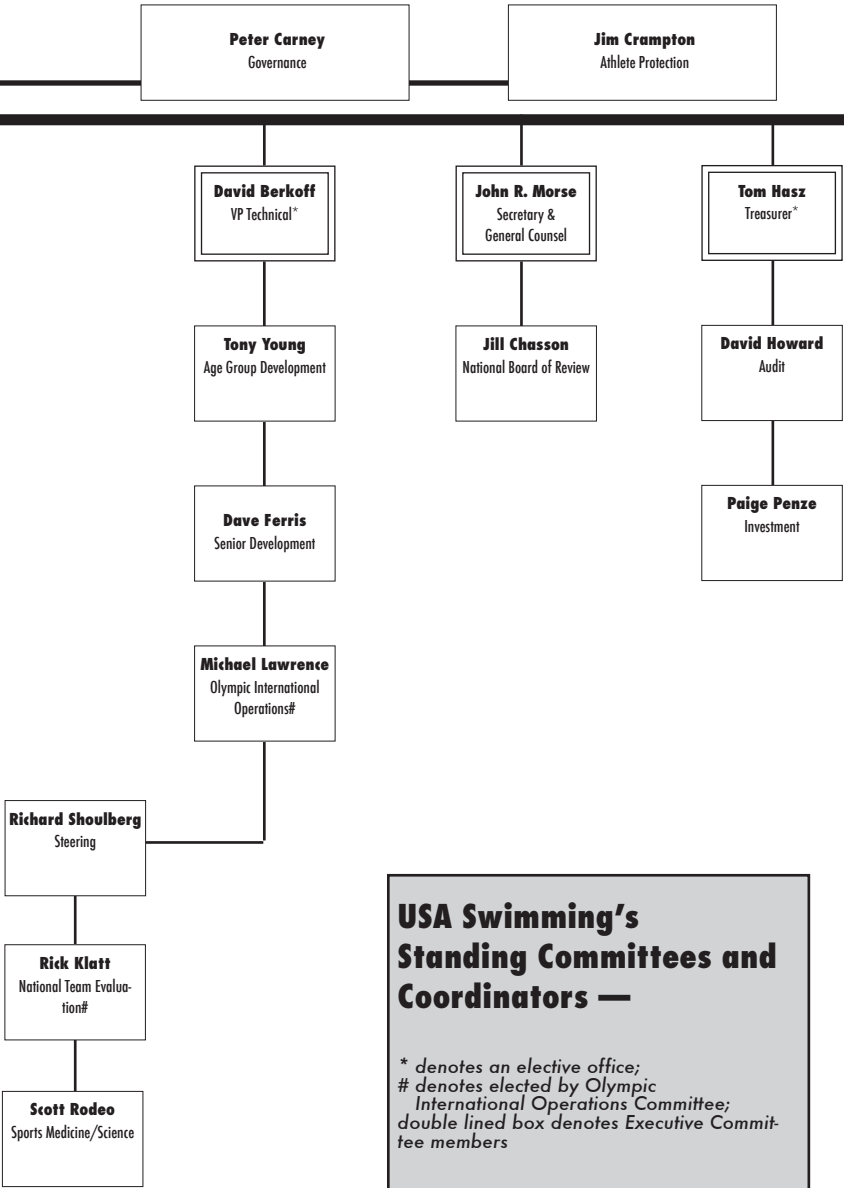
**Peter Carney**
Governance

**Jim Crampton**
Athlete Protection

**David Berkoff**
VP Technical*

**John R. Morse**
Secretary & General Counsel

**Tom Hasz**
Treasurer*

**Tony Young**
Age Group Development

**Jill Chasson**
National Board of Review

**David Howard**
Audit

**Dave Ferris**
Senior Development

**Paige Penze**
Investment

**Michael Lawrence**
Olympic International Operations#

**Richard Shoulberg**
Steering

**Rick Klatt**
National Team Evaluation#

**Scott Rodeo**
Sports Medicine/Science

**USA Swimming's Standing Committees and Coordinators —**

* denotes an elective office;
# denotes elected by Olympic International Operations Committee;
double lined box denotes Executive Committee members